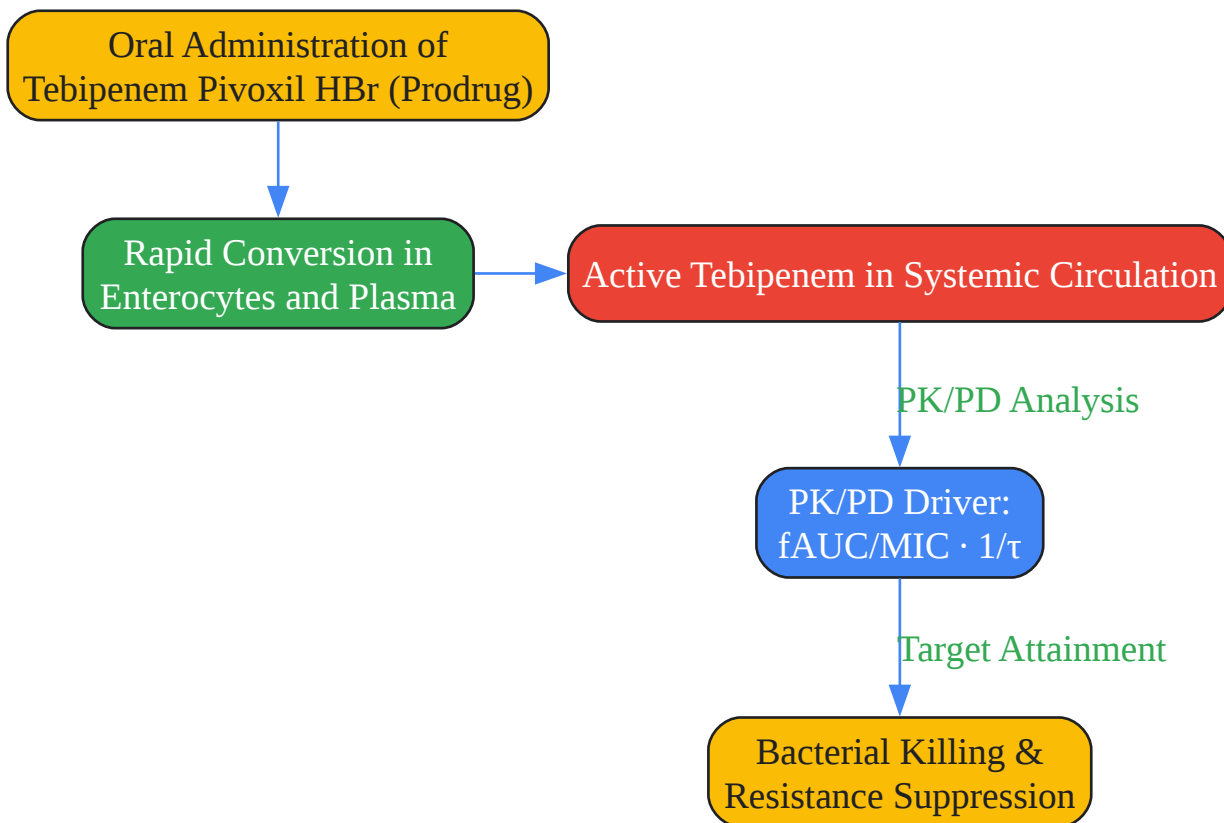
Oral Administration of Tebipenem Pivoxil HBr (Prodrug)

Rapid Conversion in Enterocytes and Plasma

Active Tebipenem in Systemic Circulation

PK/PD Analysis

PK/PD Driver: fAUC/MIC · 1/τ

Target Attainment

Bacterial Killing & Resistance Suppression